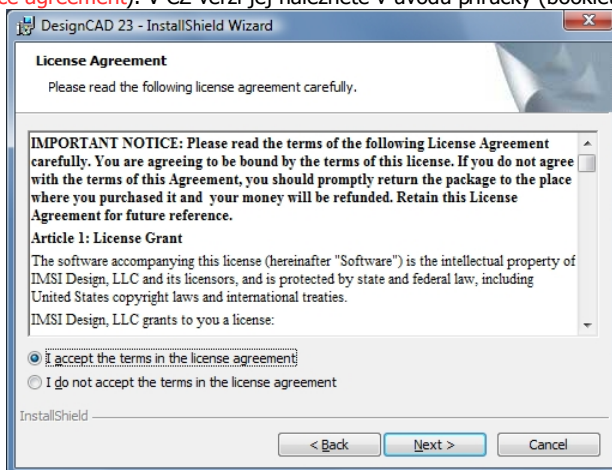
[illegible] agreement). V CZ verzi jej naleznete v úvodu příručky (bookle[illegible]

DesignCAD 23 - InstallShield Wizard

License Agreement

Please read the following license agreement carefully.

IMPORTANT NOTICE: Please read the terms of the following License Agreement carefully. You are agreeing to be bound by the terms of this license. If you do not agree with the terms of this Agreement, you should promptly return the package to the place where you purchased it and your money will be refunded. Retain this License Agreement for future reference.

Article 1: License Grant

The software accompanying this license (hereinafter "Software") is the intellectual property of IMSI Design, LLC and its licensors, and is protected by state and federal law, including United States copyright laws and international treaties.

IMSI Design, LLC grants to you a license:

I accept the terms in the license agreement

I do not accept the terms in the license agreement

InstallShield

< Back

Next >

Cancel